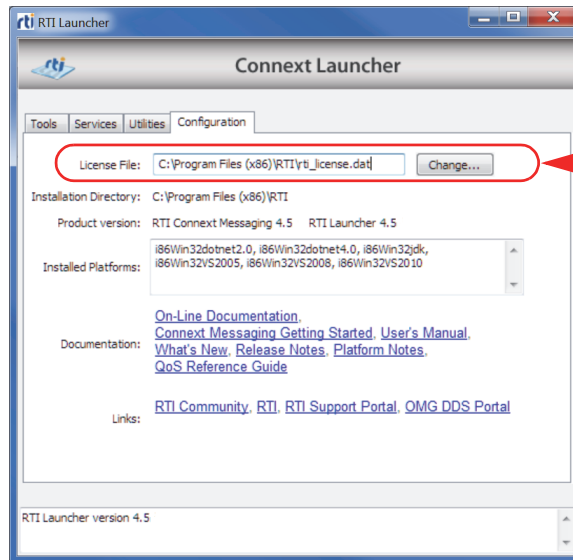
rti RTI Launcher

rti

Connext Launcher

Tools | Services | Utilities | Configuration

License File: C:\Program Files (x86)\RTI\rti_license.dat Change...

Installation Directory: C:\Program Files (x86)\RTI

Product version: RTI Connext Messaging 4.5 RTI Launcher 4.5

Installed Platforms: i86Win32dotnet2.0, i86Win32dotnet4.0, i86Win32jdk, i86Win32VS2005, i86Win32VS2008, i86Win32VS2010

Documentation: On-Line Documentation, Connext Messaging Getting Started, User's Manual, What's New, Release Notes, Platform Notes, QoS Reference Guide

Links: RTI Community, RTI, RTI Support Portal, OMG DDS Portal

RTI Launcher version 4.5